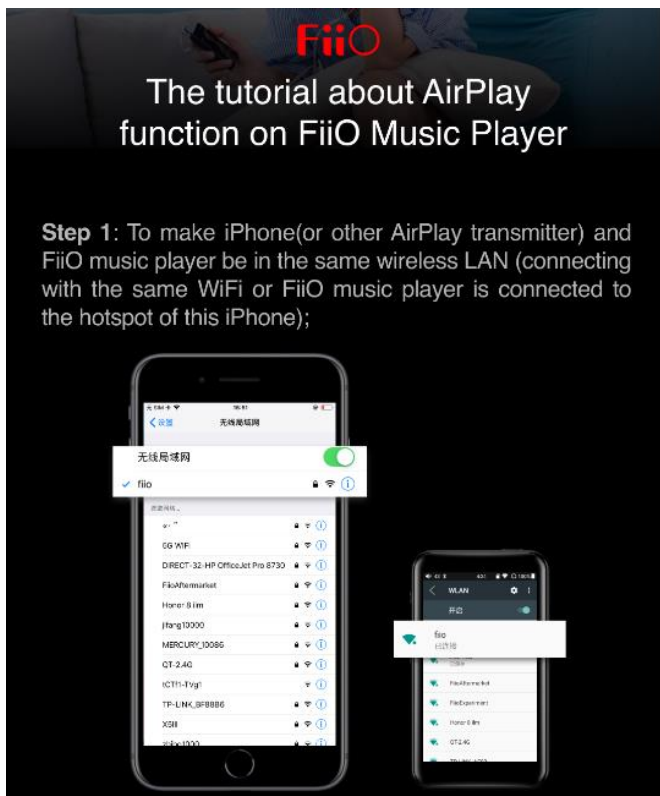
FiiO

The tutorial about AirPlay function on FiiO Music Player

Step 1: To make iPhone(or other AirPlay transmitter) and FiiO music player be in the same wireless LAN (connecting with the same WiFi or FiiO music player is connected to the hotspot of this iPhone);

无SIM卡
设置
无线局域网

无线局域网

fiio

选取网络...

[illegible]
5G WIFI
DIRECT-32-HP OfficeJet Pro 8730
FiioAftermarket
Honor 8 lim
jifang10000
MERCURY_10086
QT-2.4G
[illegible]
TP-LINK_8F8886
XSB
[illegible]

WLAN
开启

fiio
已连接

FiioAftermarket
FiioExperiment
Honor 8 lim
QT-2.4G
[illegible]